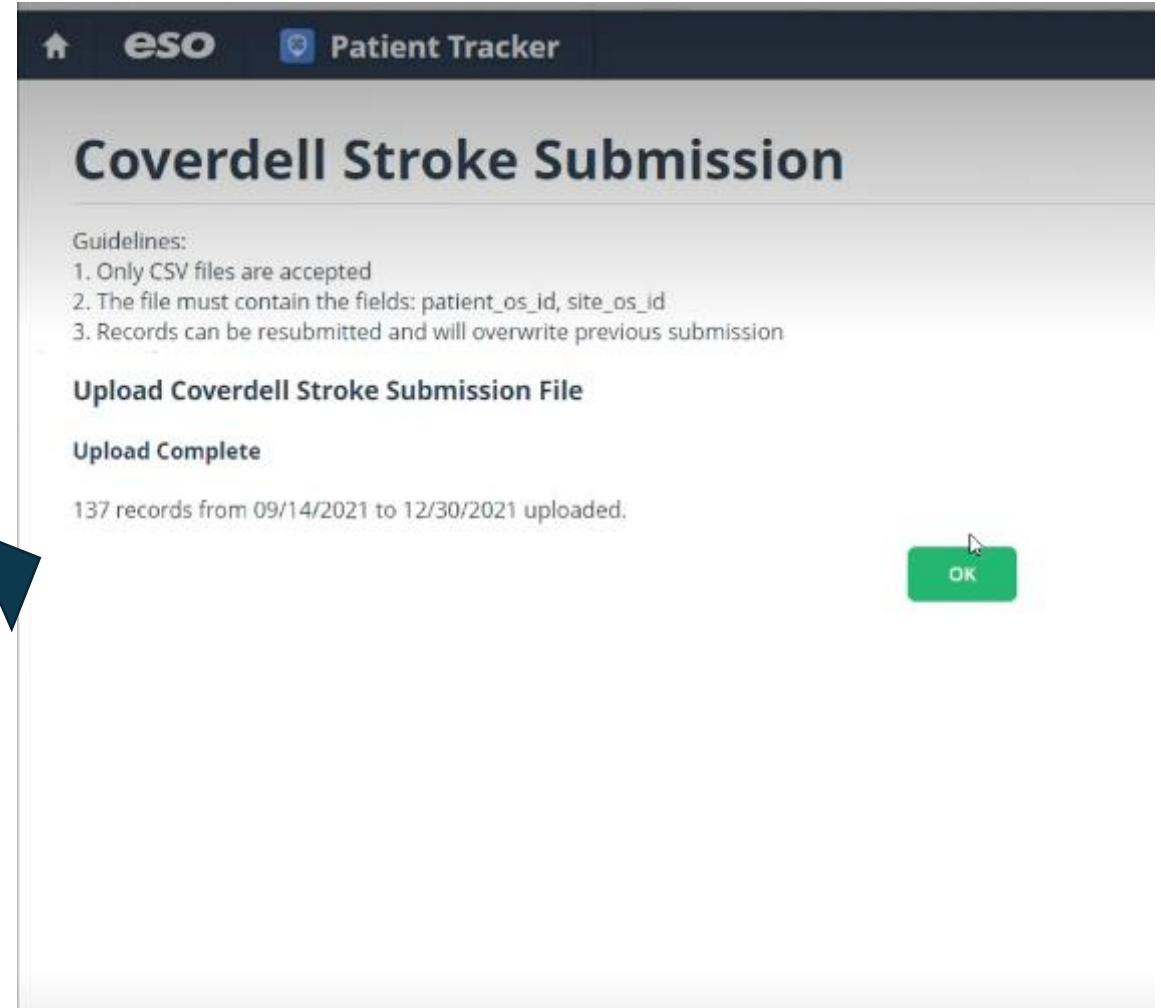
eso Patient Tracker

Coverdell Stroke Submission

Guidelines:
1. Only CSV files are accepted
2. The file must contain the fields: patient_os_id, site_os_id
3. Records can be resubmitted and will overwrite previous submission

Upload Coverdell Stroke Submission File

Upload Complete

137 records from 09/14/2021 to 12/30/2021 uploaded.

OK